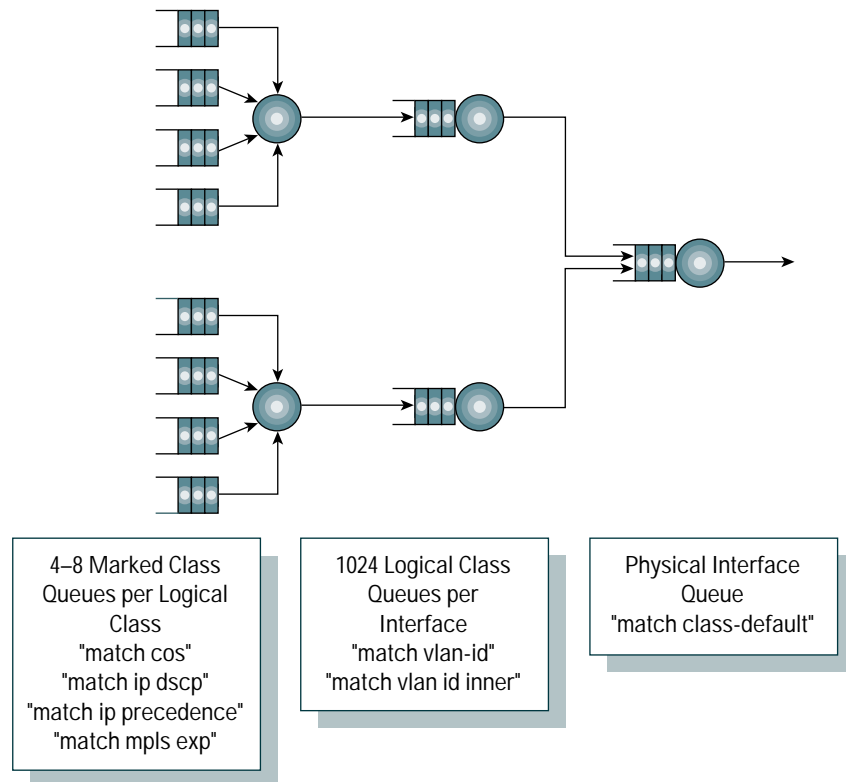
4–8 Marked Class Queues per Logical Class
"match cos"
"match ip dscp"
"match ip precedence"
"match mpls exp"

1024 Logical Class Queues per Interface
"match vlan-id"
"match vlan id inner"

Physical Interface Queue
"match class-default"